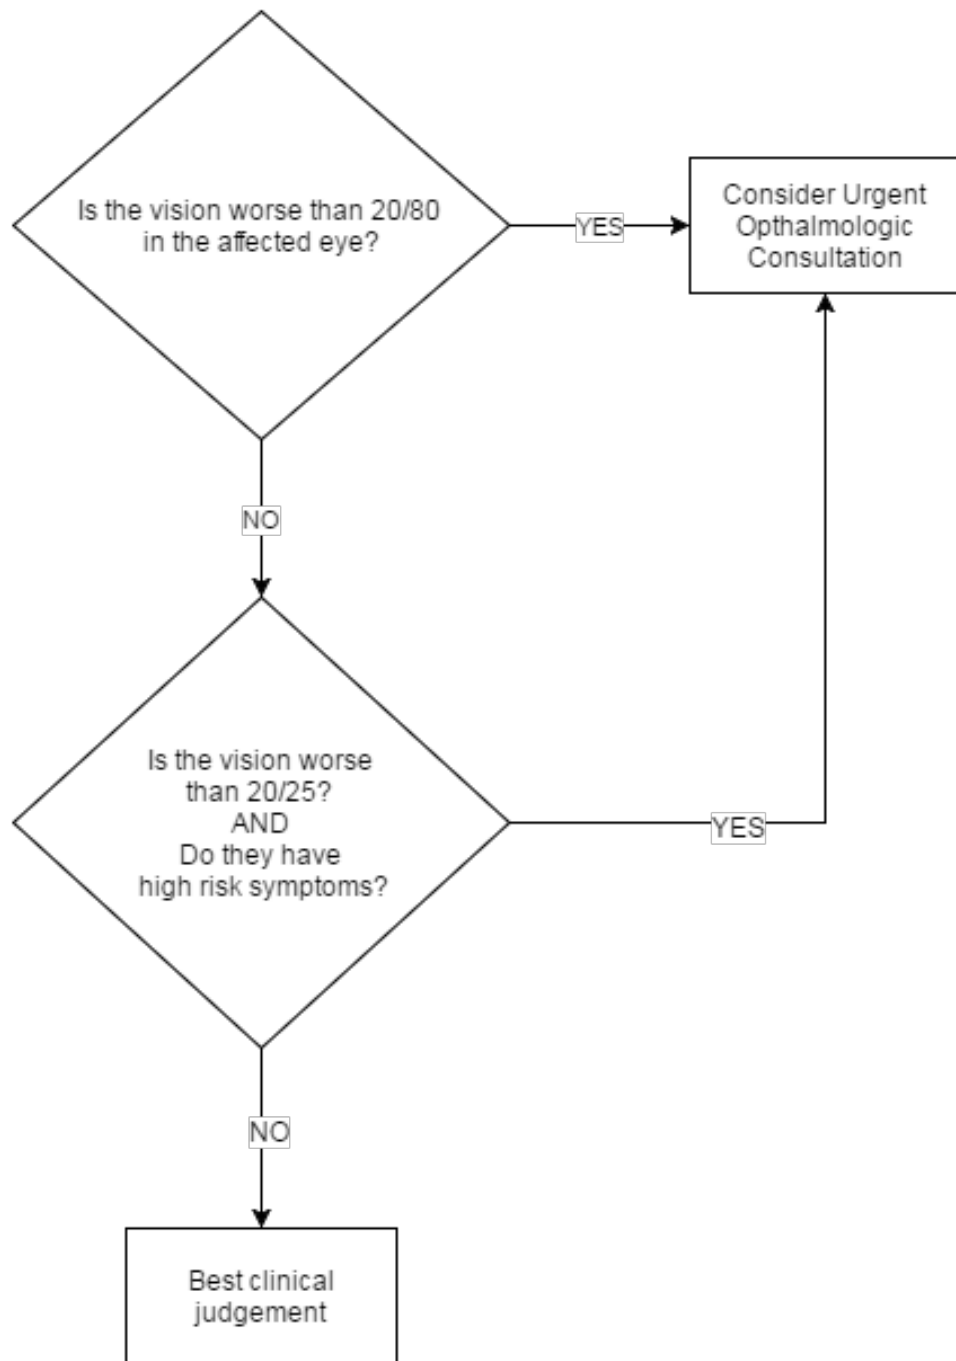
Is the vision worse than 20/80 in the affected eye?

YES

Consider Urgent Opthalmologic Consultation

NO

Is the vision worse than 20/25? AND Do they have high risk symptoms?

YES

NO

Best clinical judgement